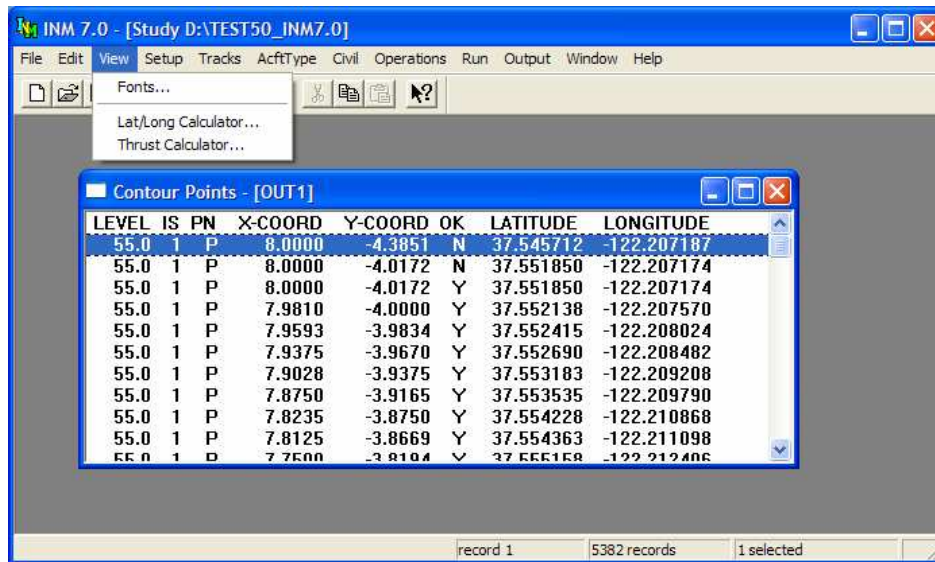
INM 7.0 - [Study D:\TEST50_INM7.0]

File Edit View Setup Tracks AcftType Civil Operations Run Output Window Help

Fonts...
Lat/Long Calculator...
Thrust Calculator...

Contour Points - [OUT1]

| LEVEL | IS | PN | X-COORD | Y-COORD | OK | LATITUDE | LONGITUDE |
|---|---|---|---|---|---|---|---|
| 55.0 | 1 | P | 8.0000 | -4.3851 | N | 37.545712 | -122.207187 |
| 55.0 | 1 | P | 8.0000 | -4.0172 | N | 37.551850 | -122.207174 |
| 55.0 | 1 | P | 8.0000 | -4.0172 | Y | 37.551850 | -122.207174 |
| 55.0 | 1 | P | 7.9810 | -4.0000 | Y | 37.552138 | -122.207570 |
| 55.0 | 1 | P | 7.9593 | -3.9834 | Y | 37.552415 | -122.208024 |
| 55.0 | 1 | P | 7.9375 | -3.9670 | Y | 37.552690 | -122.208482 |
| 55.0 | 1 | P | 7.9028 | -3.9375 | Y | 37.553183 | -122.209208 |
| 55.0 | 1 | P | 7.8750 | -3.9165 | Y | 37.553535 | -122.209790 |
| 55.0 | 1 | P | 7.8235 | -3.8750 | Y | 37.554228 | -122.210868 |
| 55.0 | 1 | P | 7.8125 | -3.8669 | Y | 37.554363 | -122.211098 |
| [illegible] | 1 | P | 7.7500 | -3.8194 | Y | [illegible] | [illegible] |

record 1 | 5382 records | 1 selected